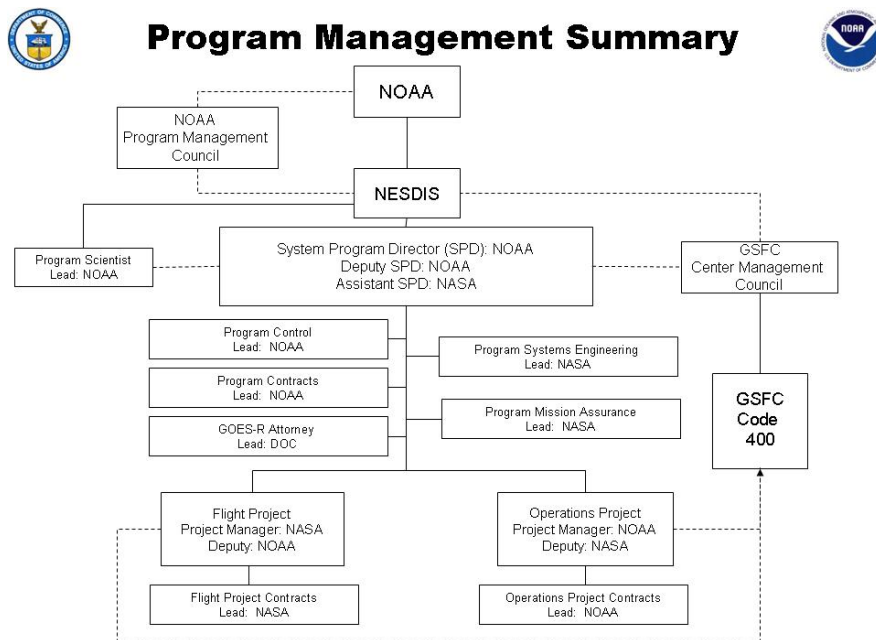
Program Management Summary

NOAA

NOAA Program Management Council

NESDIS

Program Scientist
Lead: NOAA

System Program Director (SPD): NOAA
Deputy SPD: NOAA
Assistant SPD: NASA

GSFC Center Management Council

Program Control
Lead: NOAA

Program Systems Engineering
Lead: NASA

Program Contracts
Lead: NOAA

Program Mission Assurance
Lead: NASA

GOES-R Attorney
Lead: DOC

GSFC Code 400

Flight Project
Project Manager: NASA
Deputy: NOAA

Operations Project
Project Manager: NOAA
Deputy: NASA

Flight Project Contracts
Lead: NASA

Operations Project Contracts
Lead: NOAA